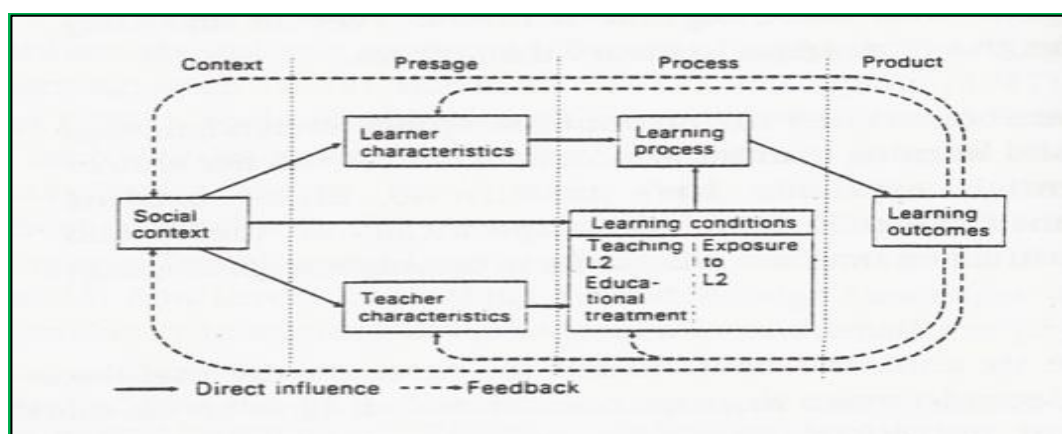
Context

Presage

Process

Product

Learner characteristics

Learning process

Social context

Learning conditions

Teaching L2

Educational treatment

Exposure to L2

Learning outcomes

Teacher characteristics

Direct influence

Feedback